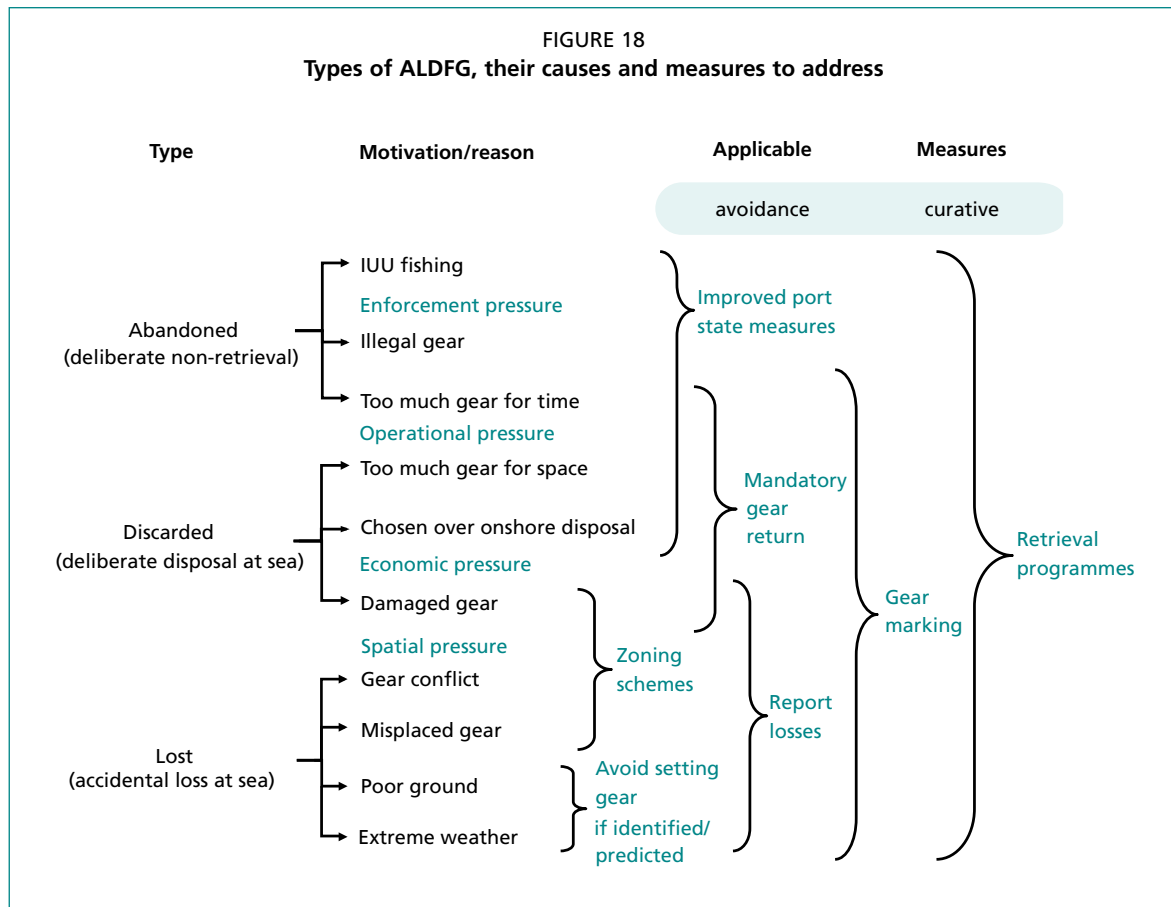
FIGURE 18
**Types of ALDFG, their causes and measures to address**

Type

Motivation/reason

Applicable

Measures

avoidance

curative

Abandoned (deliberate non-retrieval)

IUU fishing

Enforcement pressure

Illegal gear

Too much gear for time

Operational pressure

Discarded (deliberate disposal at sea)

Too much gear for space

Chosen over onshore disposal

Economic pressure

Damaged gear

Spatial pressure

Lost (accidental loss at sea)

Gear conflict

Misplaced gear

Poor ground

Extreme weather

Improved port state measures

Mandatory gear return

Zoning schemes

Avoid setting gear if identified/ predicted

Report losses

Gear marking

Retrieval programmes